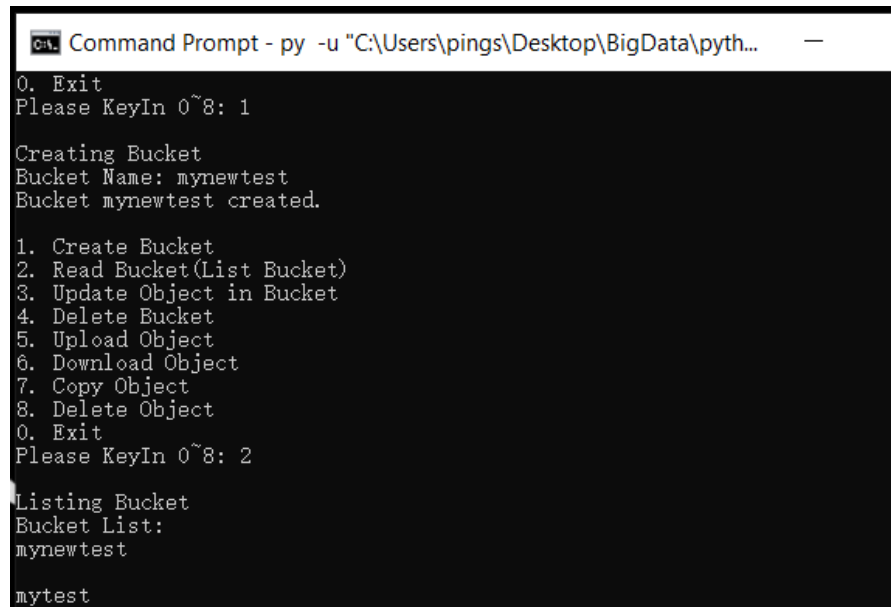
Command Prompt - py -u "C:\Users\pings\Desktop\BigData\pyth...

0. Exit
Please KeyIn 0~8: 1

Creating Bucket
Bucket Name: mynewtest
Bucket mynewtest created.

1. Create Bucket
2. Read Bucket(List Bucket)
3. Update Object in Bucket
4. Delete Bucket
5. Upload Object
6. Download Object
7. Copy Object
8. Delete Object
0. Exit
Please KeyIn 0~8: 2

Listing Bucket
Bucket List:
mynewtest

mytest